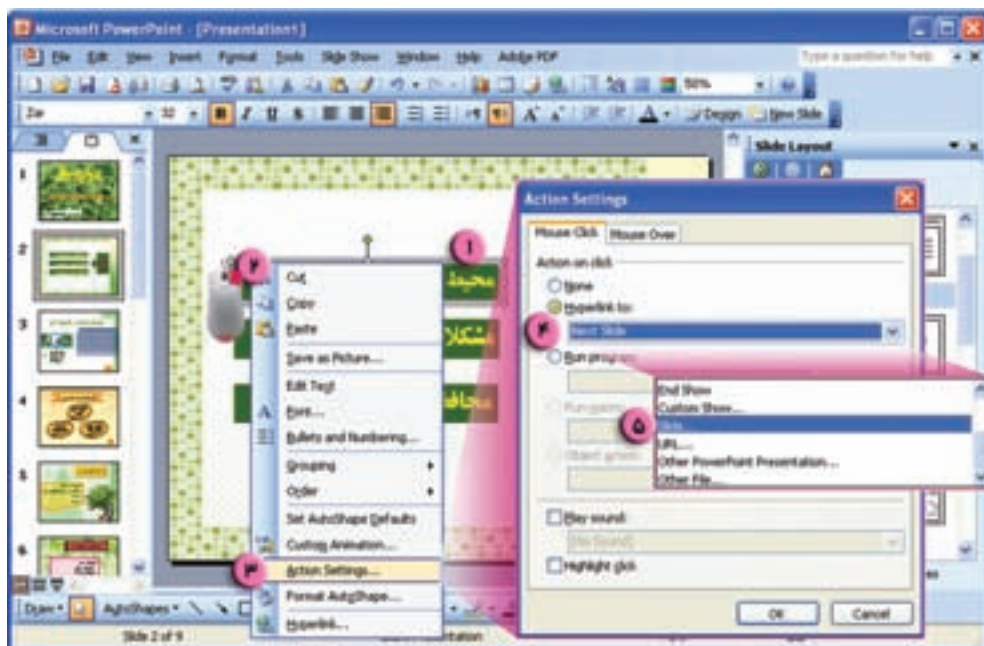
Microsoft PowerPoint - [Presentation1]

File Edit View Insert Format Tools Slide Show Window Help Adobe PDF

Type a question for help

50%

Design New Slide

Slide Layout

۱

۲

Cut
Copy
Paste
Save as Picture...
Edit Text
Font...
Bullets and Numbering...
Grouping
Order
Set AutoShape Defaults
Custom Animation...
۳
Action Settings...
Format AutoShape...
Hyperlink...

Action Settings

Mouse Click Mouse Over

Action on click
None
Hyperlink to:
۴
Next Slide
Run program:

End Show
Custom Show...
۵
Slide...
URL...
Other PowerPoint Presentation...
Other File...

Play sound:
[No Sound]
Highlight click

OK Cancel

Draw AutoShapes

Slide 2 of 9